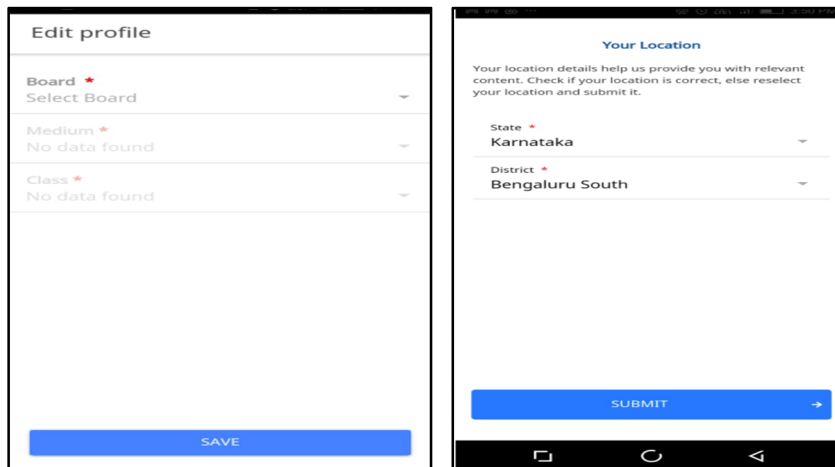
Edit profile

Board *
Select Board

Medium *
No data found

Class *
No data found

SAVE

Your Location

Your location details help us provide you with relevant content. Check if your location is correct, else reselect your location and submit it.

State *
Karnataka

District *
Bengaluru South

SUBMIT